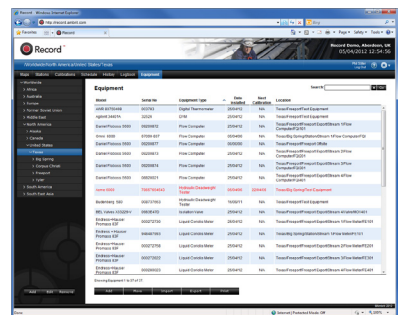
Record - Windows Internet Explorer
http://record.weblord.com
Bing
Favorites
Record
Page · Safety · Tools ·

Record
Record Demo, Aberdeen, UK
05/04/2012 12:54:56

/Worldwide/North America/United States/Texas
Log Out

Maps | Statistics | Calibrations | Schedule | Hedges | Logbook | Equipment

Worldwide
Africa
Australia
Europe
Former Soviet Union
Middle East
North America
Alaska
Canada
United States
Texas
Big Spring
Corpus Christi
Freeport
Tyler
South America
South East Asia

Equipment

Search

| Name | Serial No | Equipment Type | Date Installed | Next Calibration | Location |
|---|---|---|---|---|---|
| AMR 8470048 | 003783 | Digital Thermometer | 25/04/12 | N/A | Texas/Freeport/Test Equipment |
| Agilent 34401A | 32529 | DVM | 25/04/12 | N/A | Texas/Freeport/Test Equipment |
| Daniel Flowboss S600 | 00000812 | Flow Computer | 25/04/12 | N/A | Texas/Freeport/Freeport Export/Stream 1/Flow Computer/FQ001 |
| Omni 6000 | 87099-007 | Flow Computer | 00/00/00 | N/A | Texas/Big Spring/Station/Stream 1/Flow Computer/FQ |
| Daniel Flowboss S600 | 00000877 | Flow Computer | 00/00/00 | N/A | Texas/Freeport/Freeport Offsite |
| Daniel Flowboss S600 | 00000813 | Flow Computer | 25/04/12 | N/A | Texas/Freeport/Freeport Export/Stream 2/Flow Computer/FQ001 |
| Daniel Flowboss S600 | 00000814 | Flow Computer | 25/04/12 | N/A | Texas/Freeport/Freeport Export/Stream 3/Flow Computer/FQ001 |
| Daniel Flowboss S600 | 00000824 | Flow Computer | 25/04/12 | N/A | Texas/Freeport/Freeport Export/Stream 4/Flow Computer/FQ001 |
| rumo 0500 | 7890745443 | Hydraulic Deadweight Tester | 00/04/00 | 22/04/13 | Texas/Big Spring/Test Equipment |
| Budenberg 580 | 00873/7653 | Hydraulic Deadweight Tester | 15/08/11 | N/A | Texas/Freeport/Test Equipment |
| BEL Valve XXX2291 | 00006470 | Isolation Valve | 25/04/12 | N/A | Texas/Freeport/Freeport Export/Stream 4/Isolation/IV1 |
| Endress+Hauser Promass 83F | 00002702 | Liquid Coriolis Meter | 25/04/12 | N/A | Texas/Freeport/Freeport Export/Stream 1/Flow Meter/FE001 |
| Endress+Hauser Promass 83F | 00046700 | Liquid Coriolis Meter | 25/04/12 | N/A | Texas/Big Spring/Station/Stream 1/Flow Meter/FE1 |
| Endress+Hauser Promass 83F | 00002700 | Liquid Coriolis Meter | 25/04/12 | N/A | Texas/Freeport/Freeport Export/Stream 2/Flow Meter/FE001 |
| Endress+Hauser Promass 83F | 00002701 | Liquid Coriolis Meter | 25/04/12 | N/A | Texas/Freeport/Freeport Export/Stream 3/Flow Meter/FE001 |
| Endress+Hauser Promass 83F | 00002603 | Liquid Coriolis Meter | 25/04/12 | N/A | Texas/Freeport/Freeport Export/Stream 4/Flow Meter/FE001 |

Showing Equipment 1 to 17 of 17

Add | Move | Import | Export | Print

Add | Edit | Remove

Record 2.1
Done | Internet | Protected Mode: Off | 100%